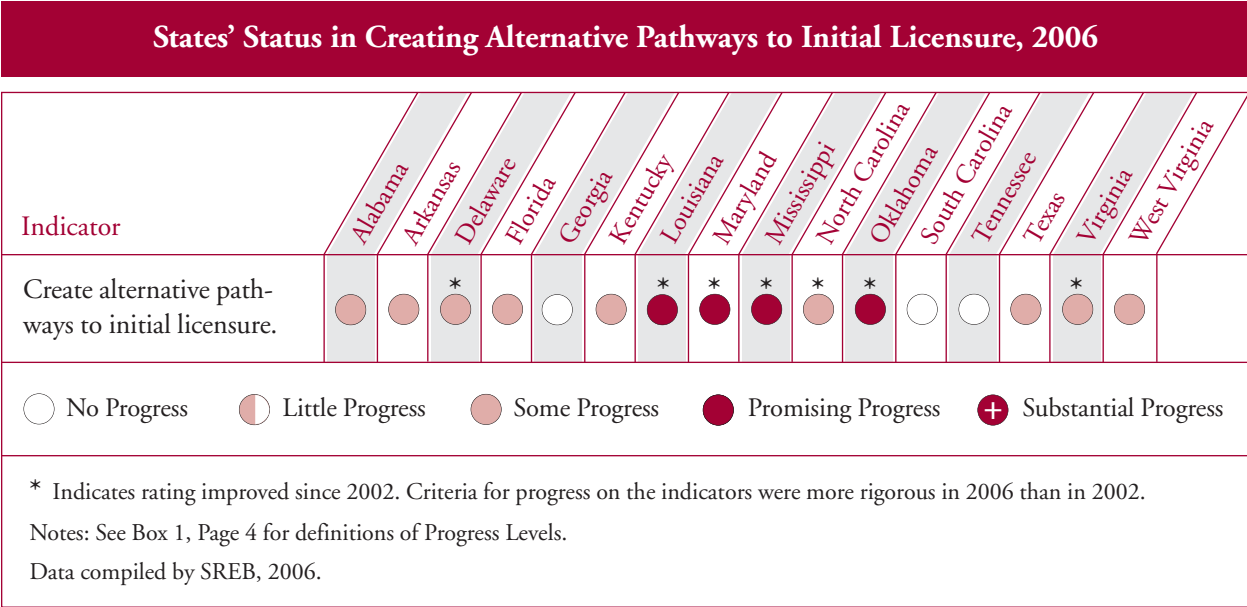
States' Status in Creating Alternative Pathways to Initial Licensure, 2006

| Indicator | Alabama | Arkansas | Delaware | Florida | Georgia | Kentucky | Louisiana | Maryland | Mississippi | North Carolina | Oklahoma | South Carolina | Tennessee | Texas | Virginia | West Virginia |
|---|---|---|---|---|---|---|---|---|---|---|---|---|---|---|---|---|
| Create alternative pathways to initial licensure. | | | * | | | | * | * | * | * | * | | | | * | |

No Progress   Little Progress   Some Progress   Promising Progress   Substantial Progress

* Indicates rating improved since 2002. Criteria for progress on the indicators were more rigorous in 2006 than in 2002.

Notes: See Box 1, Page 4 for definitions of Progress Levels.

Data compiled by SREB, 2006.